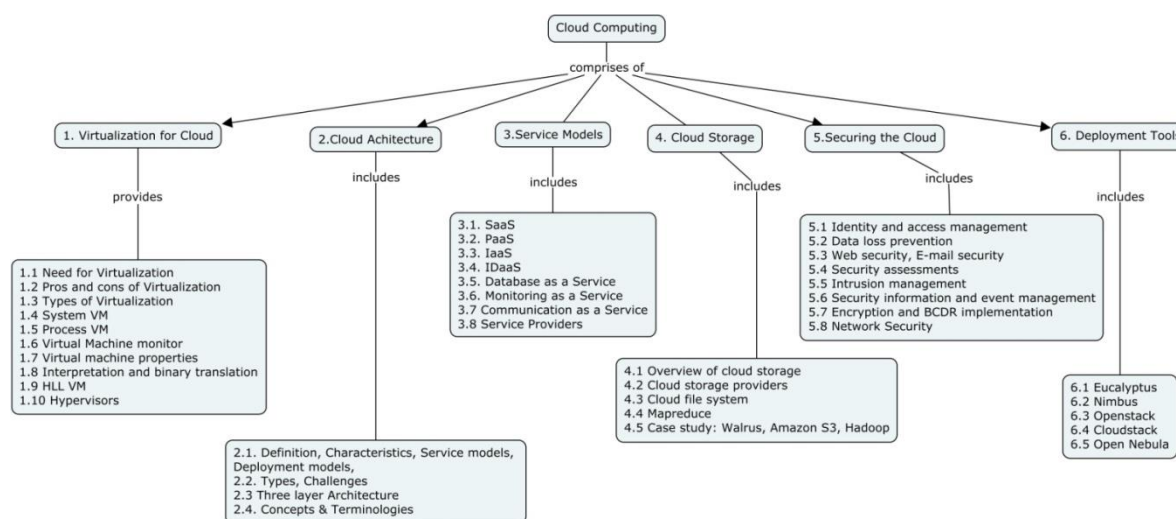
Cloud Computing

comprises of

1. Virtualization for Cloud

provides

1.1 Need for Virtualization
1.2 Pros and cons of Virtualization
1.3 Types of Virtualization
1.4 System VM
1.5 Process VM
1.6 Virtual Machine monitor
1.7 Virtual machine properties
1.8 Interpretation and binary translation
1.9 HLL VM
1.10 Hypervisors

2.Cloud Achitecture

includes

2.1. Definition, Characteristics, Service models, Deployment models,
2.2. Types, Challenges
2.3 Three layer Architecture
2.4. Concepts & Terminologies

3.Service Models

includes

3.1. SaaS
3.2. PaaS
3.3. IaaS
3.4. IDaaS
3.5. Database as a Service
3.6. Monitoring as a Service
3.7 Communication as a Service
3.8 Service Providers

4. Cloud Storage

includes

4.1 Overview of cloud storage
4.2 Cloud storage providers
4.3 Cloud file system
4.4 Mapreduce
4.5 Case study: Walrus, Amazon S3, Hadoop

5.Securing the Cloud

includes

5.1 Identity and access management
5.2 Data loss prevention
5.3 Web security, E-mail security
5.4 Security assessments
5.5 Intrusion management
5.6 Security information and event management
5.7 Encryption and BCDR implementation
5.8 Network Security

6. Deployment Tool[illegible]

includes

6.1 Eucalyptus
6.2 Nimbus
6.3 Openstack
6.4 Cloudstack
6.5 Open Nebula